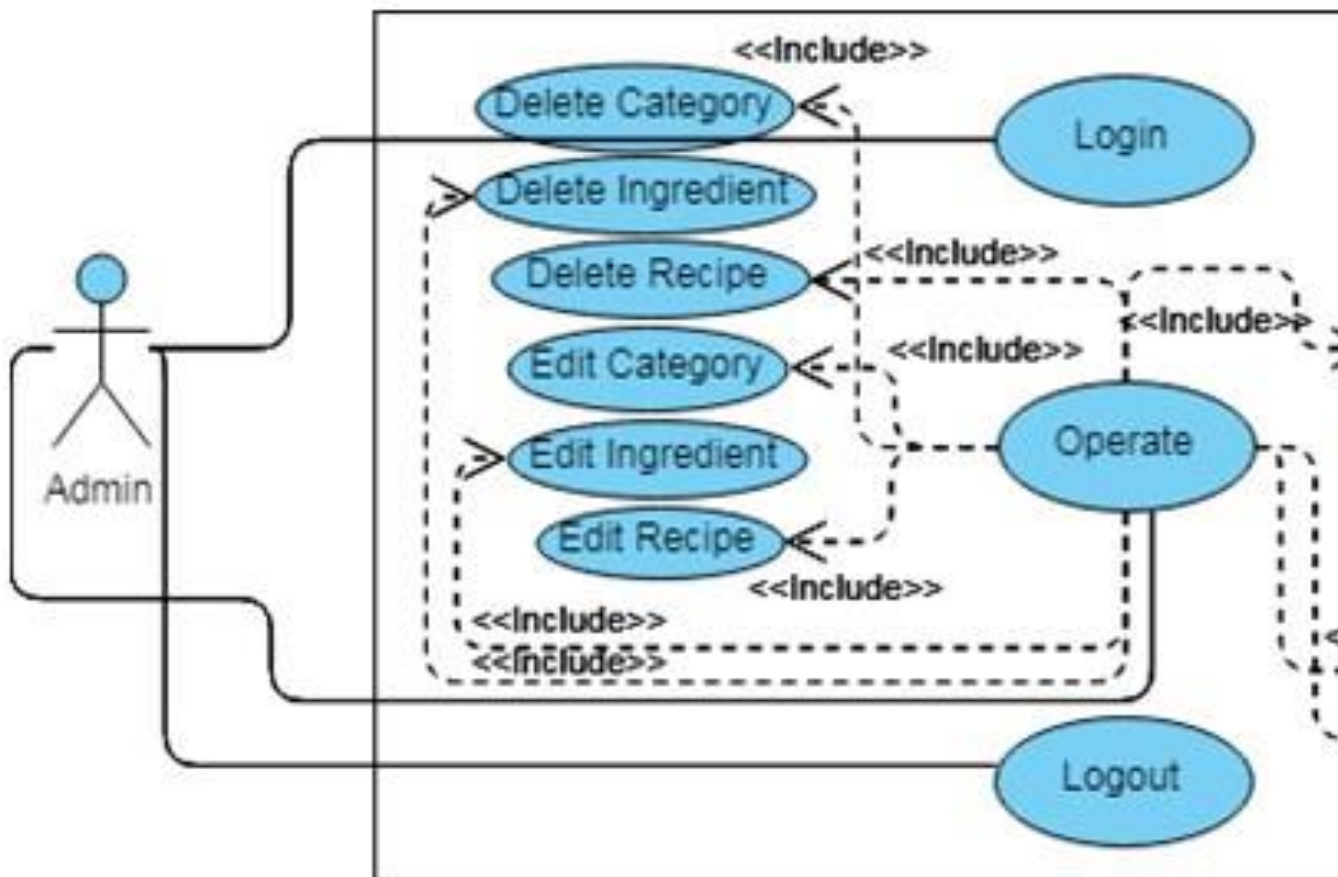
<<Include>>

Delete Category

Login

Delete Ingredient

<<Include>>

Delete Recipe

<<Include>>

<<Include>>

Edit Category

Admin

Edit Ingredient

Operate

Edit Recipe

<<Include>>

<<Include>>

<<Include>>

Logout